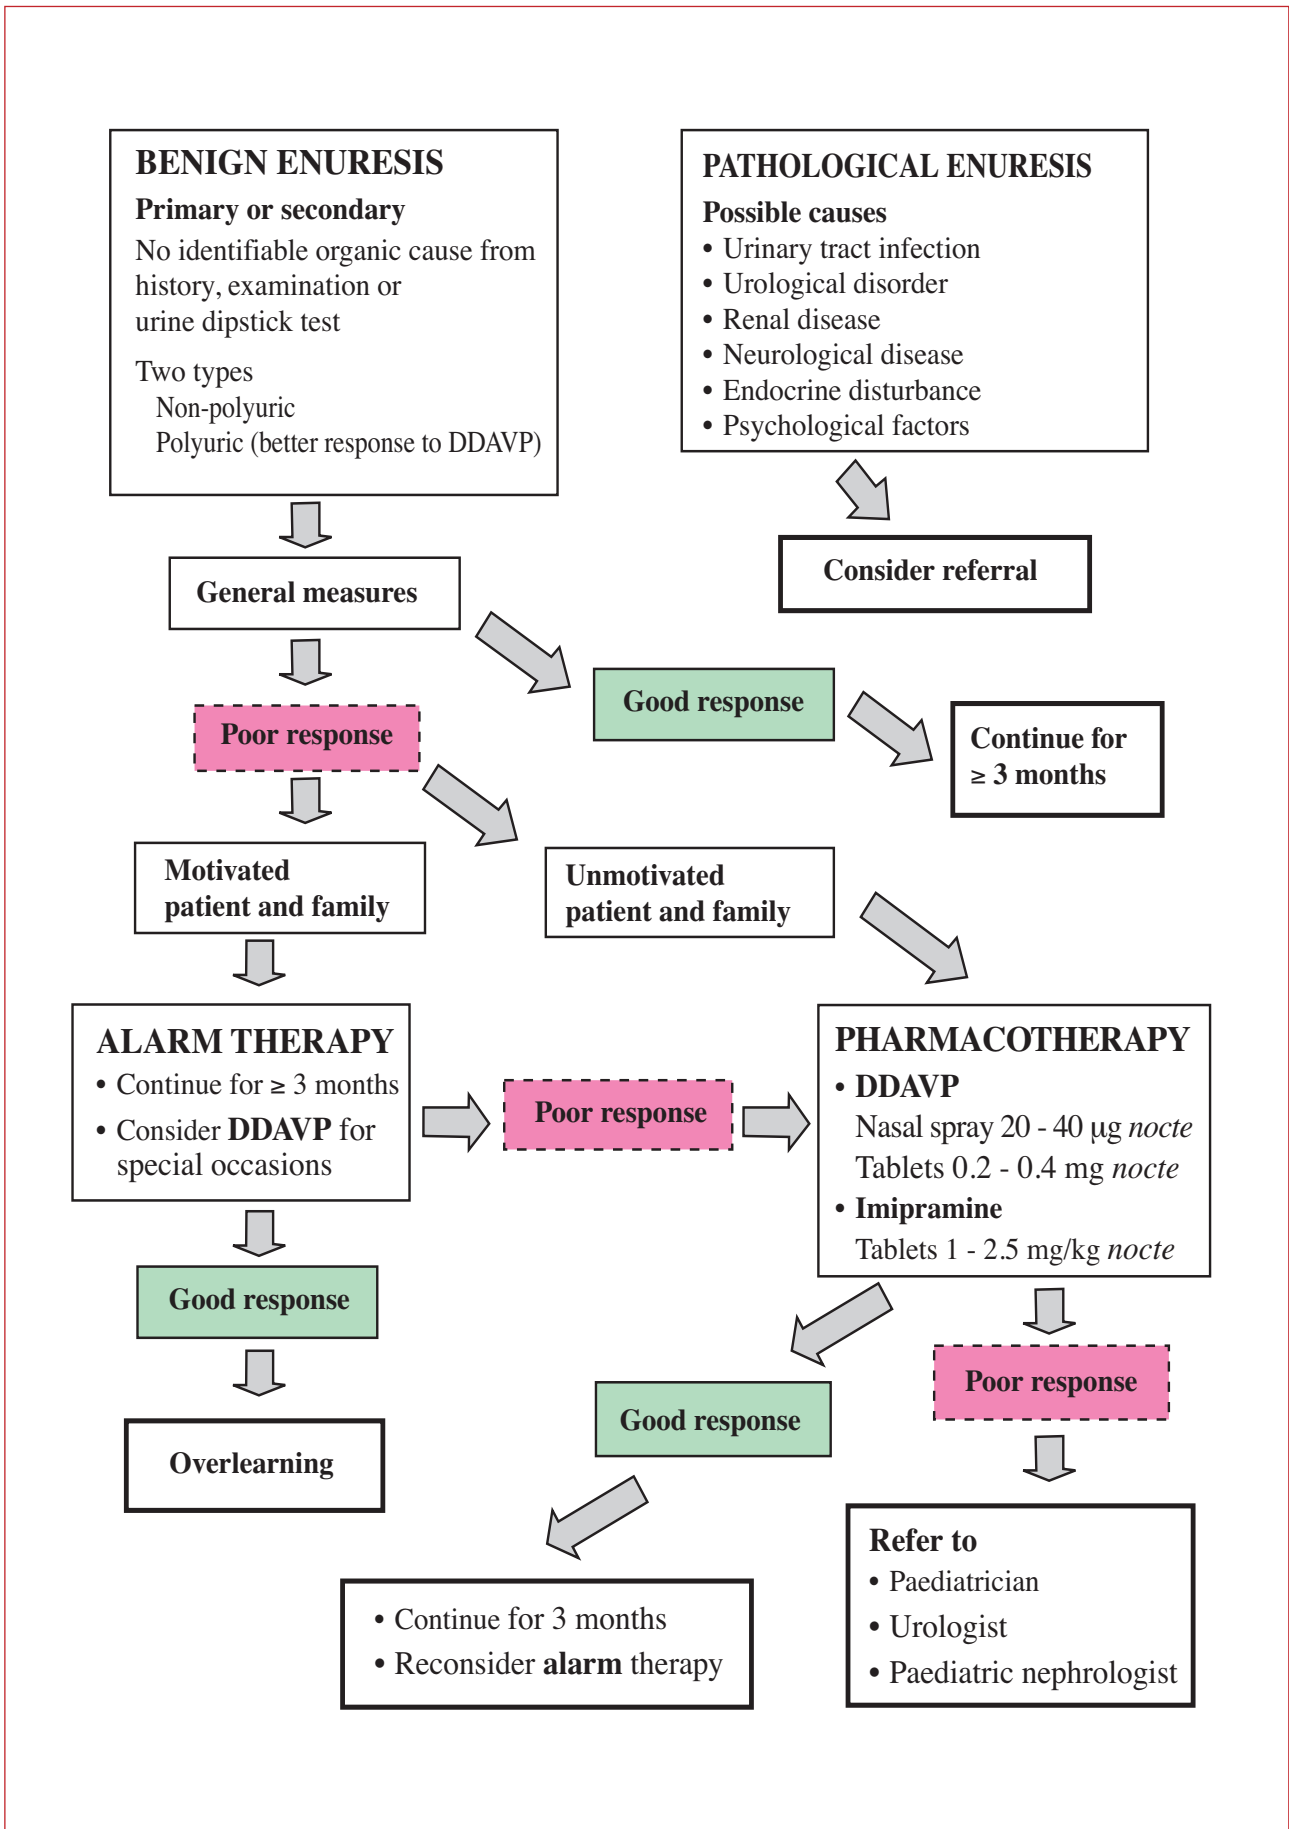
BENIGN ENURESIS
Primary or secondary
No identifiable organic cause from history, examination or urine dipstick test

Two types
Non-polyuric
Polyuric (better response to DDAVP)

PATHOLOGICAL ENURESIS
Possible causes
• Urinary tract infection
• Urological disorder
• Renal disease
• Neurological disease
• Endocrine disturbance
• Psychological factors

Consider referral

General measures

Good response

Continue for ≥ 3 months

Poor response

Motivated patient and family

Unmotivated patient and family

ALARM THERAPY
• Continue for ≥ 3 months
• Consider **DDAVP** for special occasions

Poor response

PHARMACOTHERAPY
• **DDAVP**
Nasal spray 20 - 40 µg *nocte*
Tablets 0.2 - 0.4 mg *nocte*
• **Imipramine**
Tablets 1 - 2.5 mg/kg *nocte*

Good response

Overlearning

Good response

Poor response

• Continue for 3 months
• Reconsider **alarm** therapy

Refer to
• Paediatrician
• Urologist
• Paediatric nephrologist